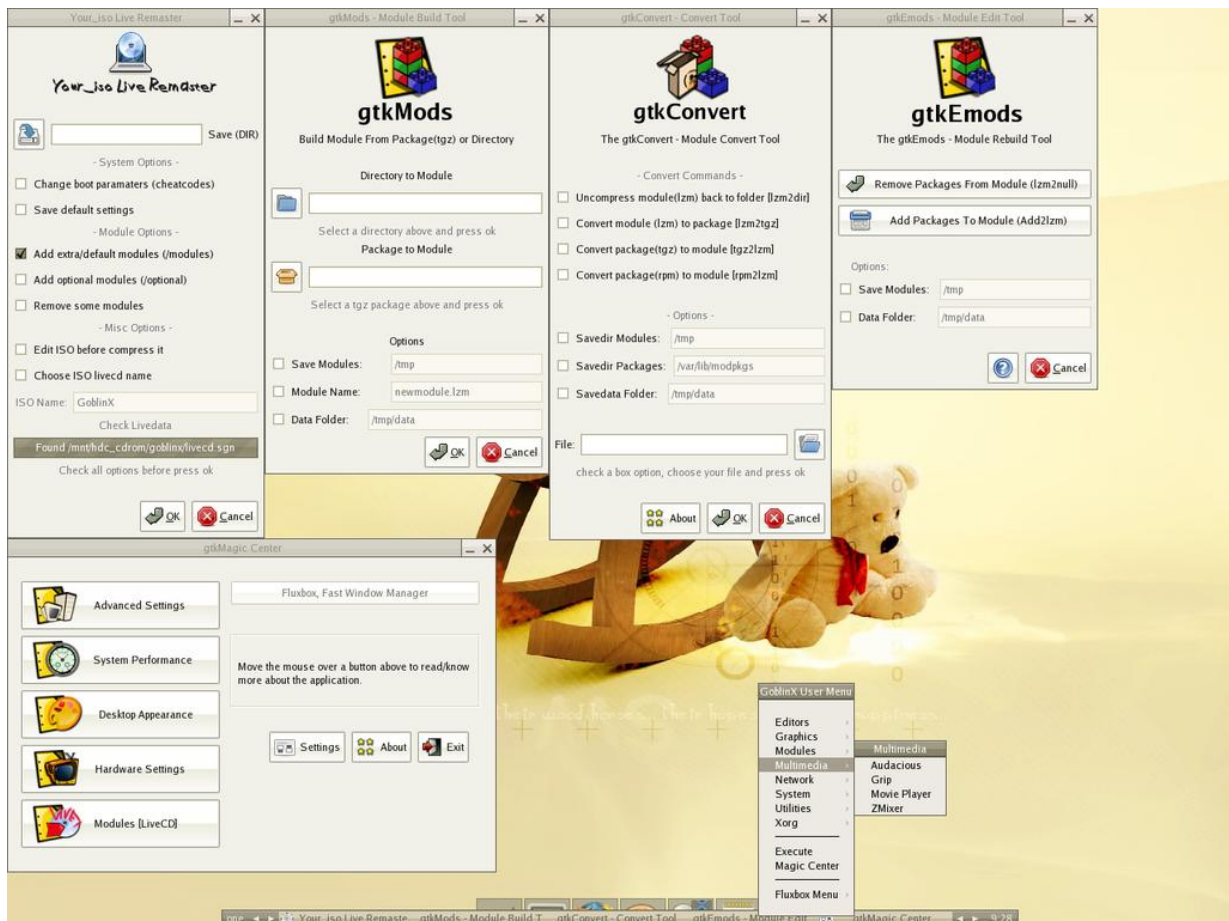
Your_iso Live Remaster _ X

Your_iso Live Remaster

Save (DIR)

- System Options -

Change boot paramaters (cheatcodes)

Save default settings

- Module Options -

Add extra/default modules (/modules)

Add optional modules (/optional)

Remove some modules

- Misc Options -

Edit ISO before compress it

Choose ISO livecd name

ISO Name: GoblinX

Check Livedata

Found /mnt/hdc_cdrom/goblinx/livecd.sgn

Check all options before press ok

OK Cancel

gtkMods - Module Build Tool _ X

gtkMods

Build Module From Package(tgz) or Directory

Directory to Module

Select a directory above and press ok

Package to Module

Select a tgz package above and press ok

Options

Save Modules: /tmp

Module Name: newmodule.lzm

Data Folder: /tmp/data

OK Cancel

gtkConvert - Convert Tool _ X

gtkConvert

The gtkConvert - Module Convert Tool

- Convert Commands -

Uncompress module(lzm) back to folder [lzm2dir]

Convert module (lzm) to package [lzm2tgz]

Convert package(tgz) to module [tgz2lzm]

Convert package(rpm) to module [rpm2lzm]

- Options -

Savedir Modules: /tmp

Savedir Packages: /var/lib/modpkgs

Savedata Folder: /tmp/data

File:

check a box option, choose your file and press ok

About OK Cancel

gtkEmods - Module Edit Tool _ X

gtkEmods

The gtkEmods - Module Rebuild Tool

Remove Packages From Module (lzm2null)

Add Packages To Module (Add2lzm)

Options:

Save Modules: /tmp

Data Folder: /tmp/data

Cancel

gtkMagic Center _ X

Advanced Settings

System Performance

Desktop Appearance

Hardware Settings

Modules [LiveCD]

Fluxbox, Fast Window Manager

Move the mouse over a button above to read/know more about the application.

Settings About Exit

GoblinX User Menu

Editors
Graphics
Modules
Multimedia
Network
System
Utilities
Xorg

Execute
Magic Center

Fluxbox Menu

Multimedia
Audacious
Grip
Movie Player
ZMixer

one Your_iso Live Remaste... gtkMods - Module Build T... gtkConvert - Convert Tool gtkEmods - Module Edit gtkMagic Center 9:28